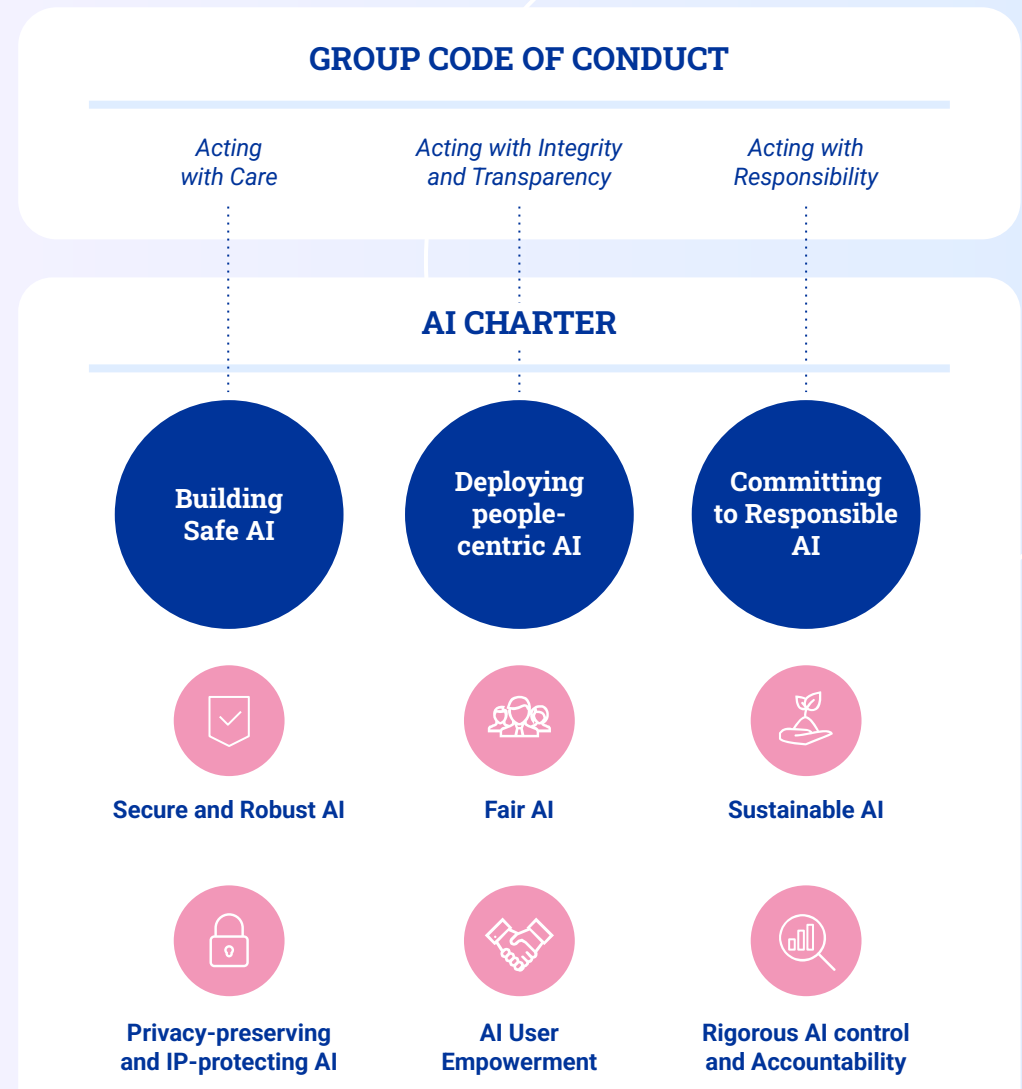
GROUP CODE OF CONDUCT

Acting with Care

Acting with Integrity and Transparency

Acting with Responsibility

AI CHARTER

Building Safe AI

Deploying people-centric AI

Committing to Responsible AI

Secure and Robust AI

Fair AI

Sustainable AI

Privacy-preserving and IP-protecting AI

AI User Empowerment

Rigorous AI control and Accountability